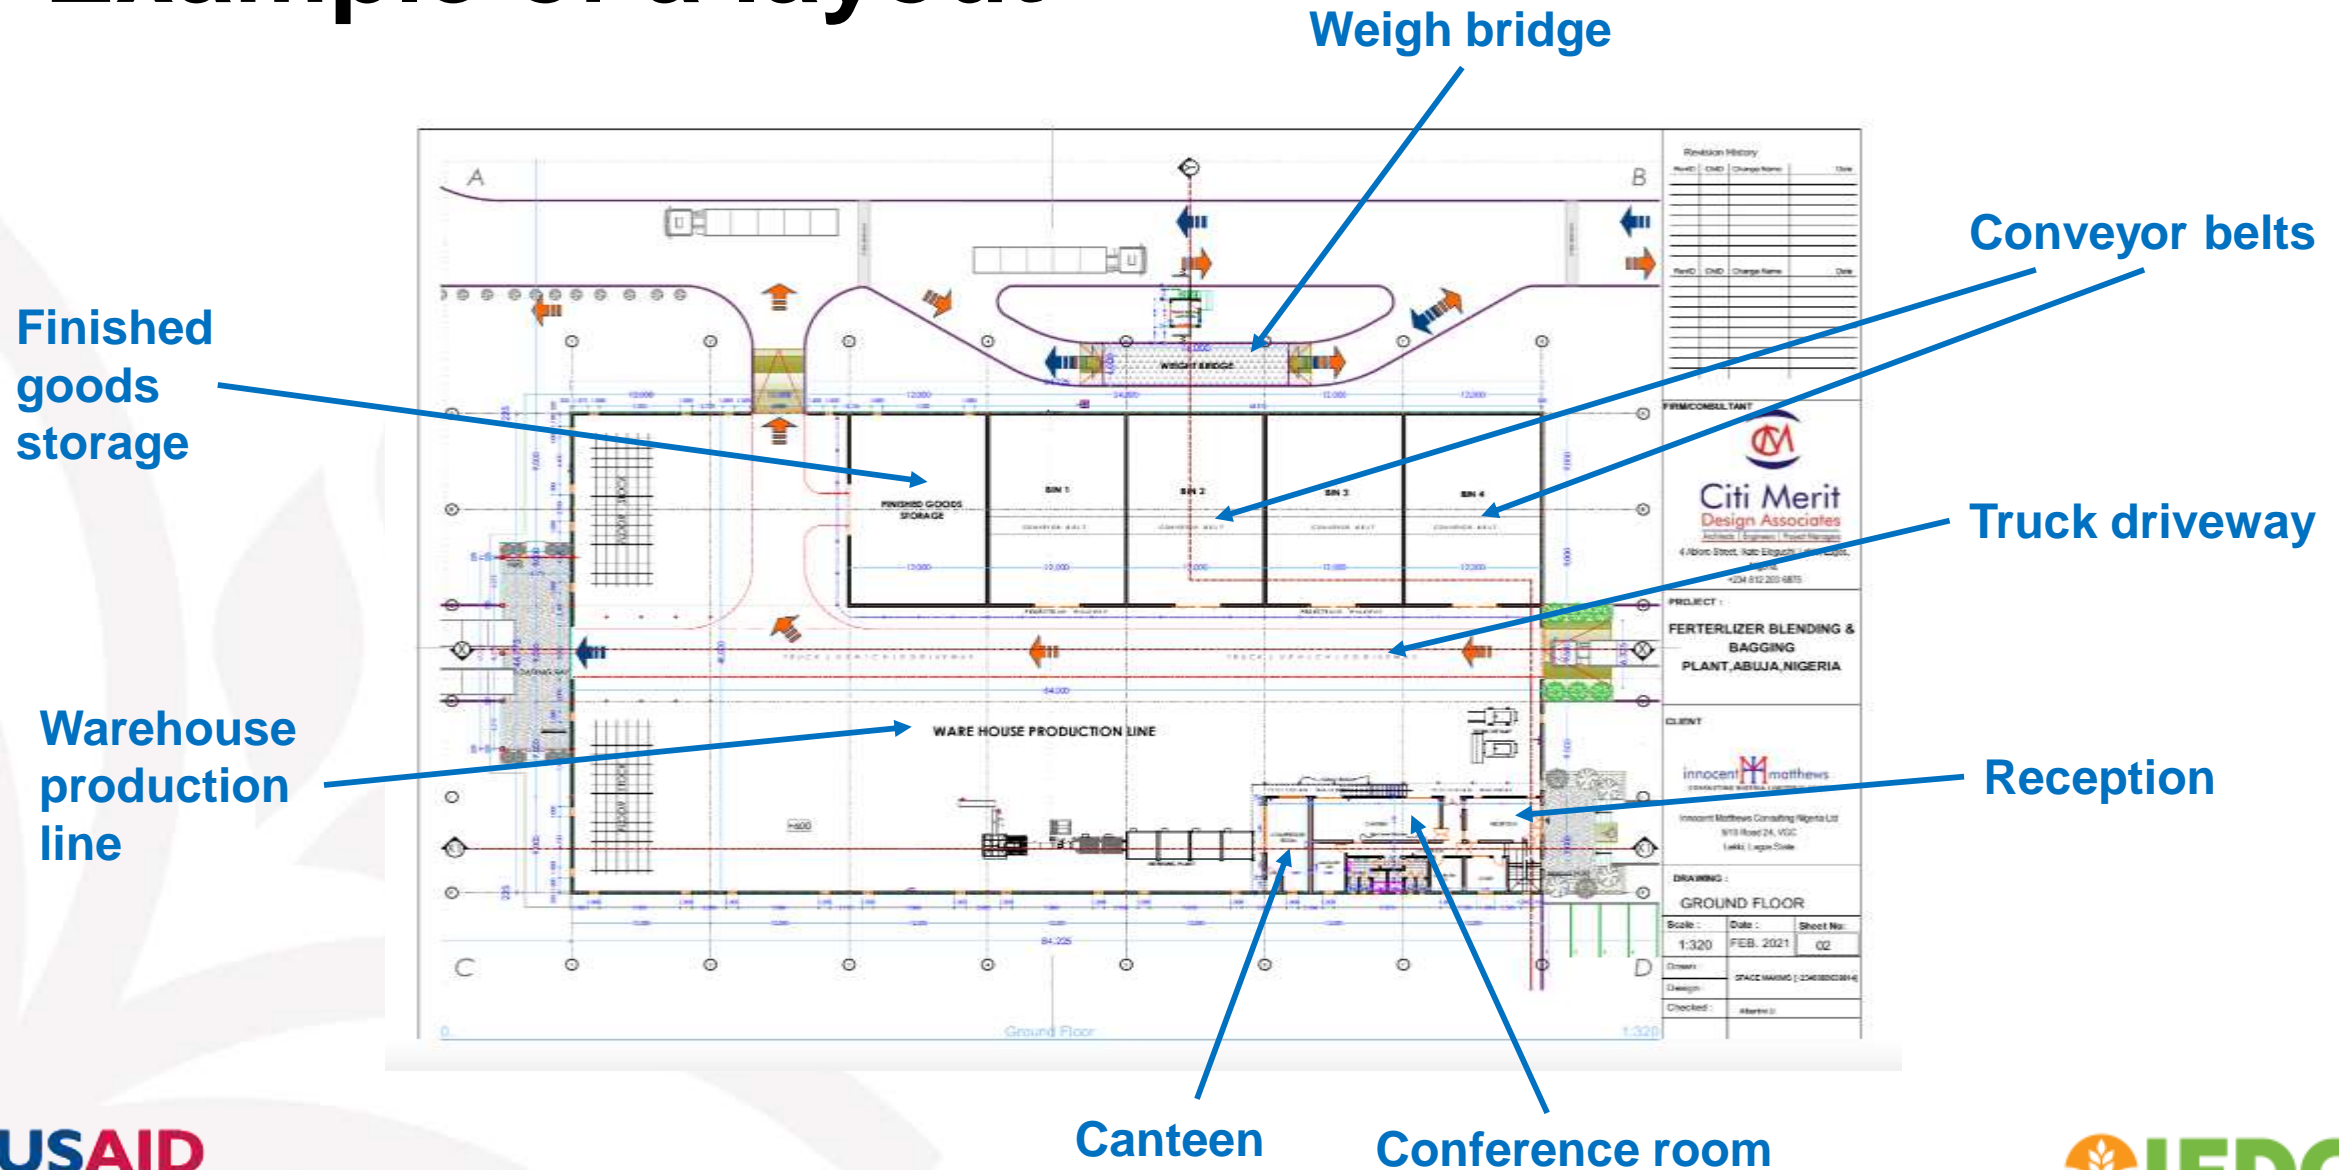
Weigh bridge

Conveyor belts

Finished goods storage

Truck driveway

Warehouse production line

Reception

Canteen

Conference room

A

B

C

D

WEIGHT BRIDGE

FINISHED GOODS STORAGE

BIN 1

BIN 2

BIN 3

BIN 4

WARE HOUSE PRODUCTION LINE

Revision History

FIRM/CONSULTANT

Citi Merit Design Associates

PROJECT :

FERTERLIZER BLENDING & BAGGING PLANT,ABUJA,NIGERIA

CLIENT

innocent matthews

DRAWING :

GROUND FLOOR

Scale : 1:320

Date : FEB. 2021

Sheet No: 02

Drawn :

Design :

Checked :

Ground Floor

1:320

USAID

IFDC